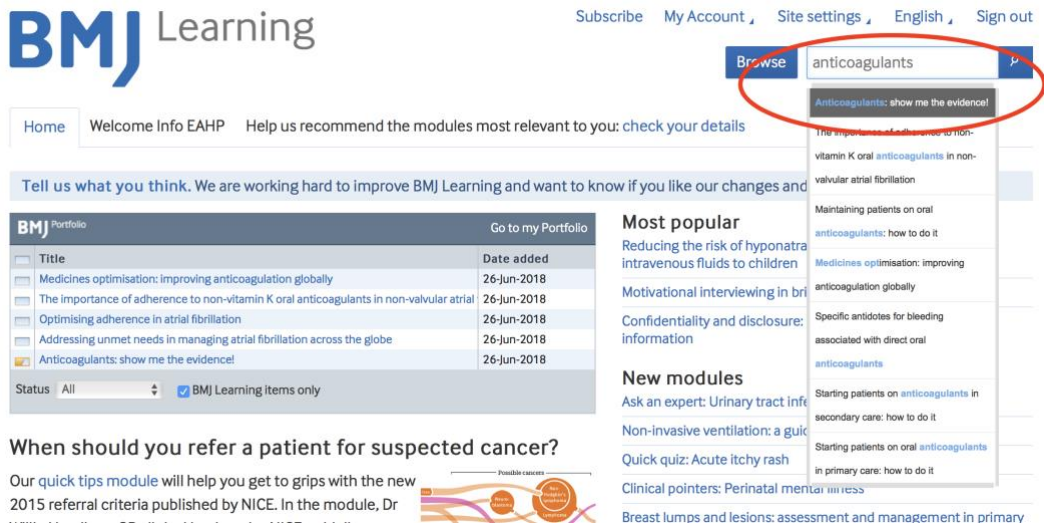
BMJ Learning

Subscribe My Account Site settings English Sign out

Browse anticoagulants

Anticoagulants: show me the evidence!

The importance of adherence to non-vitamin K oral anticoagulants in non-valvular atrial fibrillation

Maintaining patients on oral anticoagulants: how to do it

Medicines optimisation: improving anticoagulation globally

Specific antidotes for bleeding associated with direct oral anticoagulants

Starting patients on anticoagulants in secondary care: how to do it

Starting patients on oral anticoagulants in primary care: how to do it

Home Welcome Info EAHP Help us recommend the modules most relevant to you: check your details

Tell us what you think. We are working hard to improve BMJ Learning and want to know if you like our changes and

BMJ Portfolio Go to my Portfolio

| | Title | Date added |
|---|---|---|
| | Medicines optimisation: improving anticoagulation globally | 26-Jun-2018 |
| | The importance of adherence to non-vitamin K oral anticoagulants in non-valvular atrial | 26-Jun-2018 |
| | Optimising adherence in atrial fibrillation | 26-Jun-2018 |
| | Addressing unmet needs in managing atrial fibrillation across the globe | 26-Jun-2018 |
| | Anticoagulants: show me the evidence! | 26-Jun-2018 |

Status All BMJ Learning items only

When should you refer a patient for suspected cancer?

Our quick tips module will help you get to grips with the new 2015 referral criteria published by NICE. In the module, Dr

Possible cancers

Most popular

Reducing the risk of hyponatra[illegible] intravenous fluids to children

Motivational interviewing in bri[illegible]

Confidentiality and disclosure: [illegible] information

New modules

Ask an expert: Urinary tract infe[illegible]

Non-invasive ventilation: a guid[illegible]

Quick quiz: Acute itchy rash

Clinical pointers: Perinatal mental illness

Breast lumps and lesions: assessment and management in primary